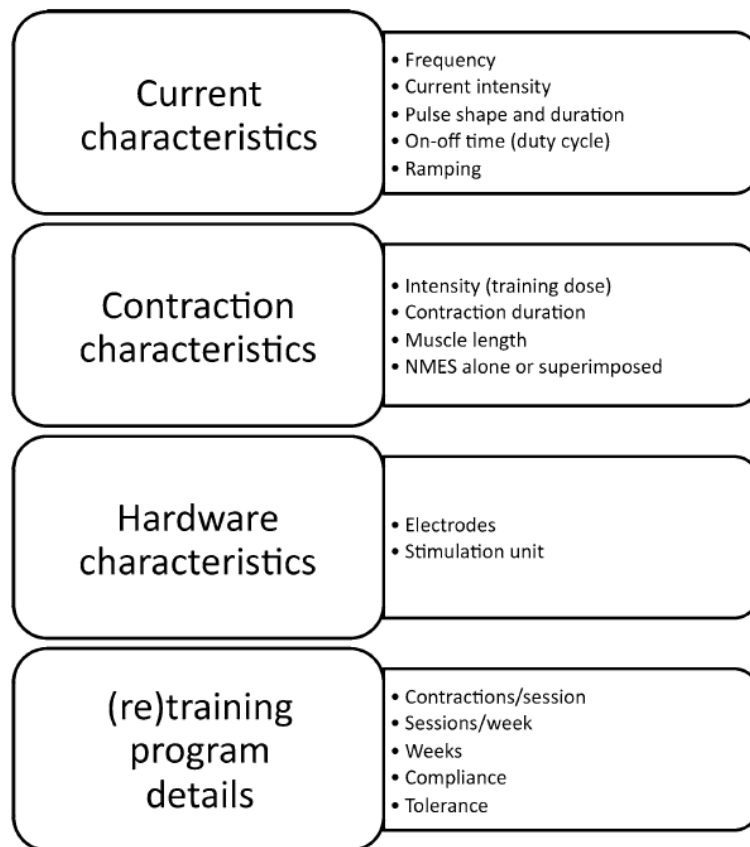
Current characteristics

• Frequency
• Current intensity
• Pulse shape and duration
• On-off time (duty cycle)
• Ramping

Contraction characteristics

• Intensity (training dose)
• Contraction duration
• Muscle length
• NMES alone or superimposed

Hardware characteristics

• Electrodes
• Stimulation unit

(re)training program details

• Contractions/session
• Sessions/week
• Weeks
• Compliance
• Tolerance